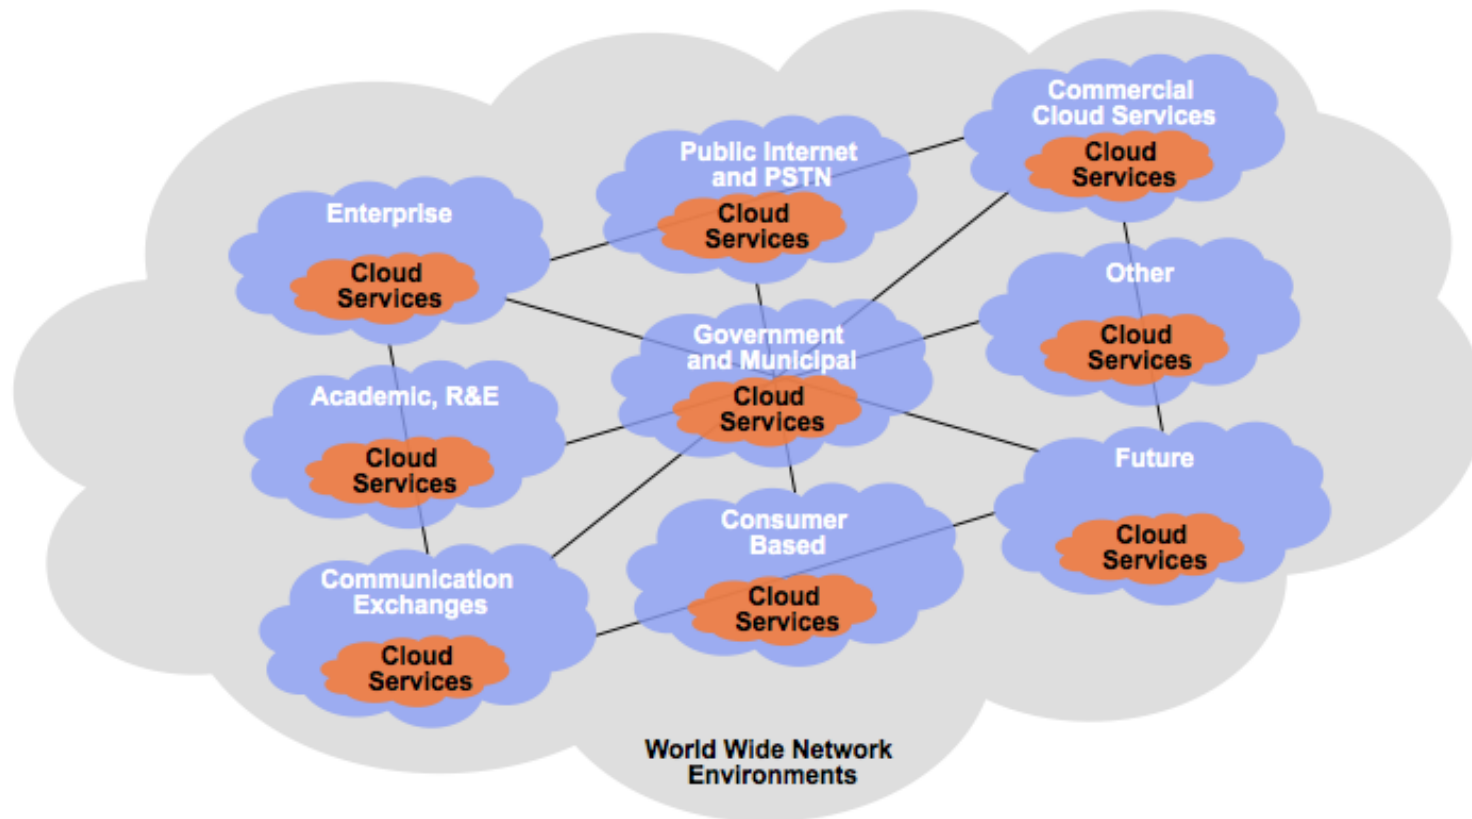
Commercial Cloud Services
Cloud Services

Public Internet and PSTN
Cloud Services

Enterprise
Cloud Services

Other
Cloud Services

Government and Municipal
Cloud Services

Academic, R&E
Cloud Services

Future
Cloud Services

Consumer Based
Cloud Services

Communication Exchanges
Cloud Services

World Wide Network Environments